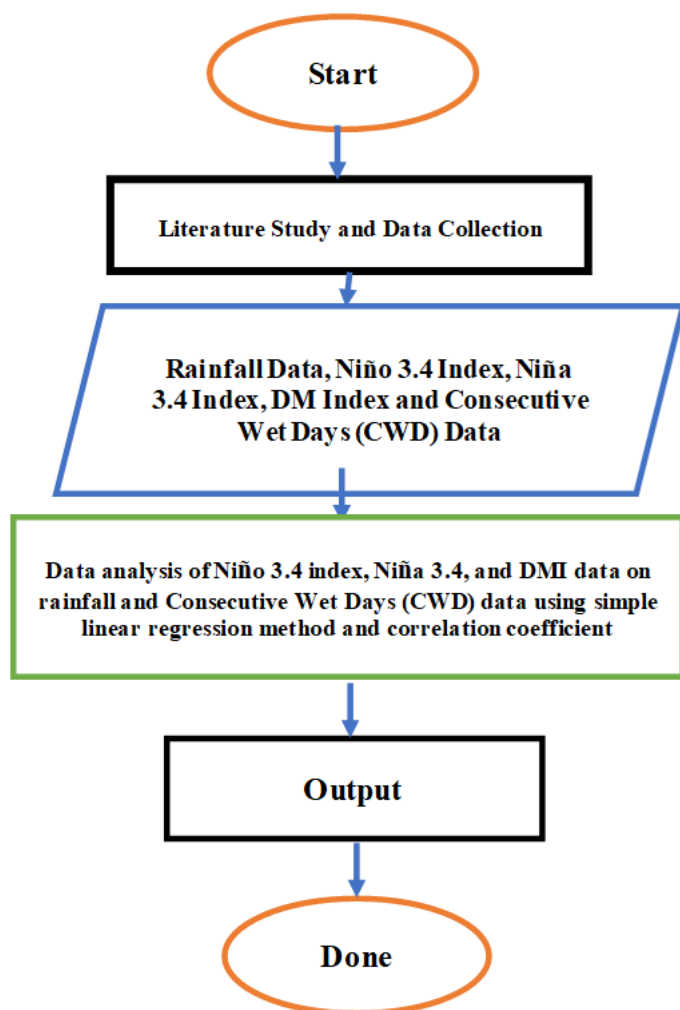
Start

Literature Study and Data Collection

Rainfall Data, Niño 3.4 Index, Niña 3.4 Index, DM Index and Consecutive Wet Days (CWD) Data

Data analysis of Niño 3.4 index, Niña 3.4, and DMI data on rainfall and Consecutive Wet Days (CWD) data using simple linear regression method and correlation coefficient

Output

Done